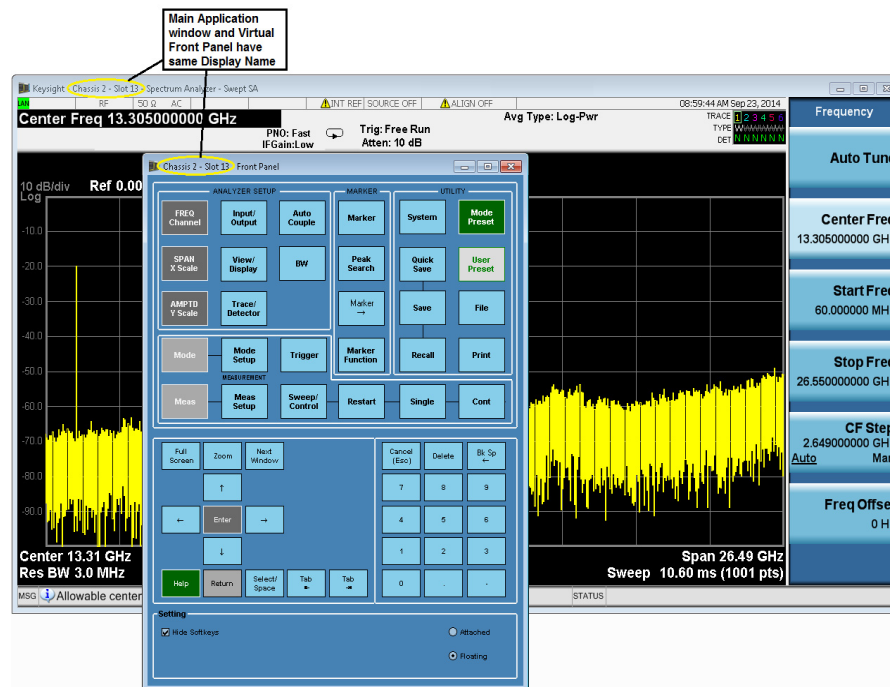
Main Application window and Virtual Front Panel have same Display Name

Keysight Chassis 2 - Slot 13 - Spectrum Analyzer - Swept SA

LAN RF 50 Ω AC INT REF SOURCE OFF ALIGN OFF 08:59:44 AM Sep 23, 2014

Center Freq 13.305000000 GHz

PNO: Fast IFGain:Low

Trig: Free Run Atten: 10 dB

Avg Type: Log-Pwr

TRACE 1 2 3 4 5 6
TYPE W
DET N N N N N N

10 dB/div Ref 0.00
Log

-10.0
-20.0
-30.0
-40.0
-50.0
-60.0
-70.0
-80.0
-90.0

Center 13.31 GHz
Res BW 3.0 MHz

Span 26.49 GHz
Sweep 10.60 ms (1001 pts)

MSG Allowable center

STATUS

Frequency

Auto Tun

Center Fre
13.305000000 GH

Start Fre
60.000000 MH

Stop Fre
26.550000000 GH

CF Ste
2.649000000 GH
Auto Ma

Freq Offse
0 H

Chassis 2 - Slot 13 Front Panel

ANALYZER SETUP

FREQ Channel
Input/ Output
Auto Couple
SPAN X Scale
View/ Display
BW
AMPTD Y Scale
Trace/ Detector

MARKER

Marker
Peak Search
Marker →
Marker Function

UTILITY

System
Mode Preset
Quick Save
User Preset
Save
File
Recall
Print

Mode
Mode Setup
Trigger

MEASUREMENT

Meas
Meas Setup
Sweep/ Control
Restart
Single
Cont

Full Screen
Zoom
Next Window
↑
←
Enter
→
↓
Help
Return
Select/ Space
Tab
Tab

Cancel (Esc)
Delete
Bk Sp ←
7
8
9
4
5
6
1
2
3
0
.
-

Setting

Hide Softkeys

Attached

Floating